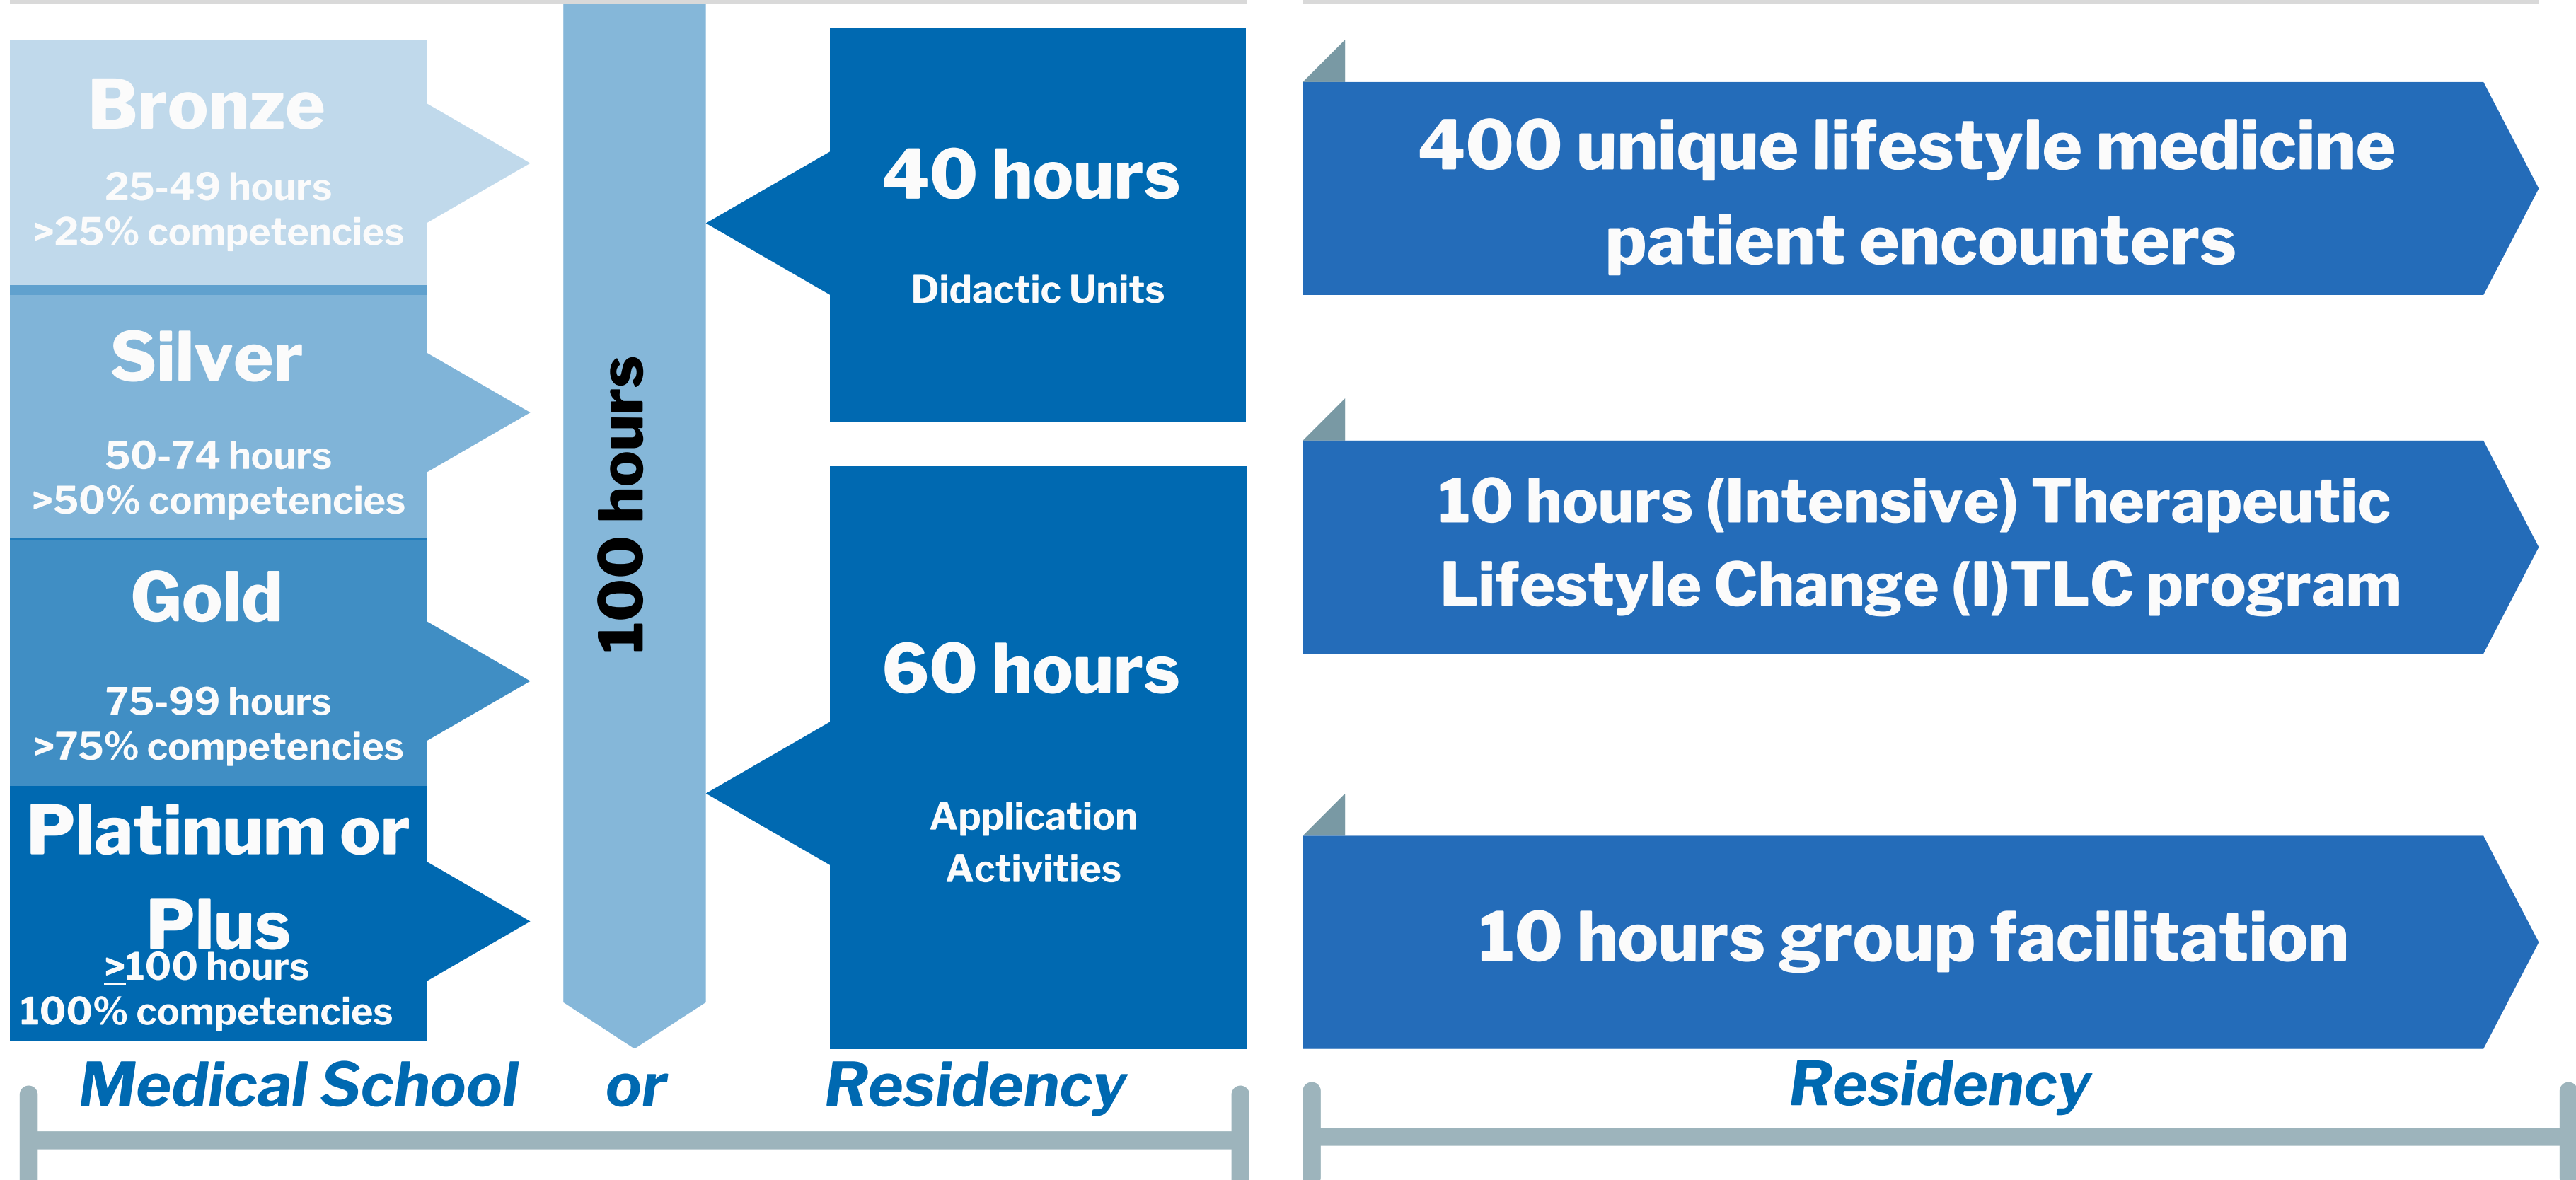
Bronze
25-49 hours
>25% competencies

Silver
50-74 hours
>50% competencies

Gold
75-99 hours
>75% competencies

Platinum or Plus
$\geq$100 hours
100% competencies

100 hours

40 hours
Didactic Units

60 hours
Application Activities

Medical School or Residency

400 unique lifestyle medicine patient encounters

10 hours (Intensive) Therapeutic Lifestyle Change (I)TLC program

10 hours group facilitation

Residency